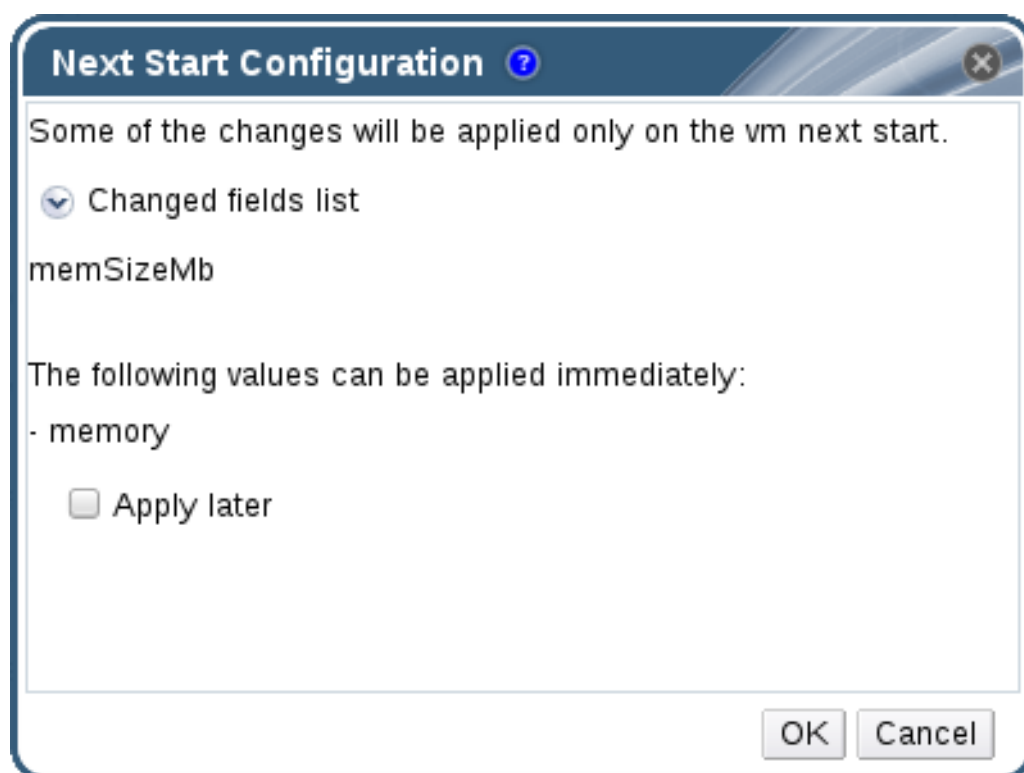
Next Start Configuration

Some of the changes will be applied only on the vm next start.

Changed fields list

memSizeMb

The following values can be applied immediately:

- memory

Apply later

OK Cancel